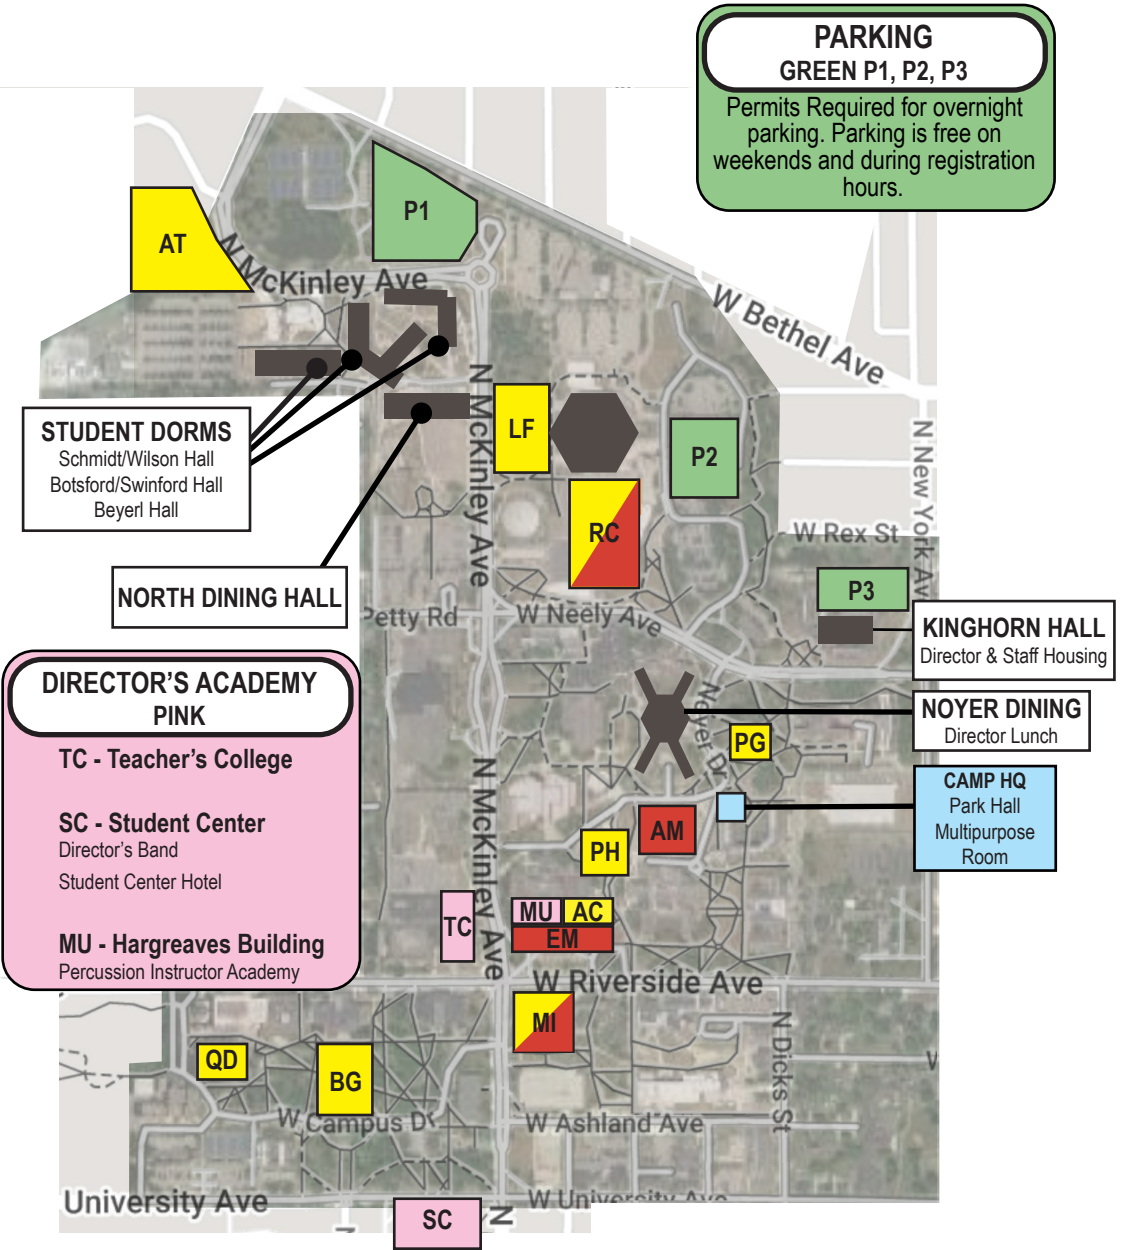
PARKING
GREEN P1, P2, P3
Permits Required for overnight parking. Parking is free on weekends and during registration hours.

AT
P1
N McKinley Ave
W Bethel Ave
STUDENT DORMS
Schmidt/Wilson Hall
Botsford/Swinford Hall
Beyerl Hall
LF
N McKinley Ave
P2
RC
W Rex St
N New York Ave
NORTH DINING HALL
Petty Rd
W Neely Ave
P3
KINGHORN HALL
Director & Staff Housing
DIRECTOR'S ACADEMY
PINK
TC - Teacher's College
SC - Student Center
Director's Band
Student Center Hotel
MU - Hargreaves Building
Percussion Instructor Academy
Noyer Dr
PG
NOYER DINING
Director Lunch
CAMP HQ
Park Hall
Multipurpose Room
AM
PH
N McKinley Ave
TC
MU
AC
EM
W Riverside Ave
MI
N Dicks St
QD
BG
W Campus Dr
W Ashland Ave
University Ave
W University Ave
SC
N